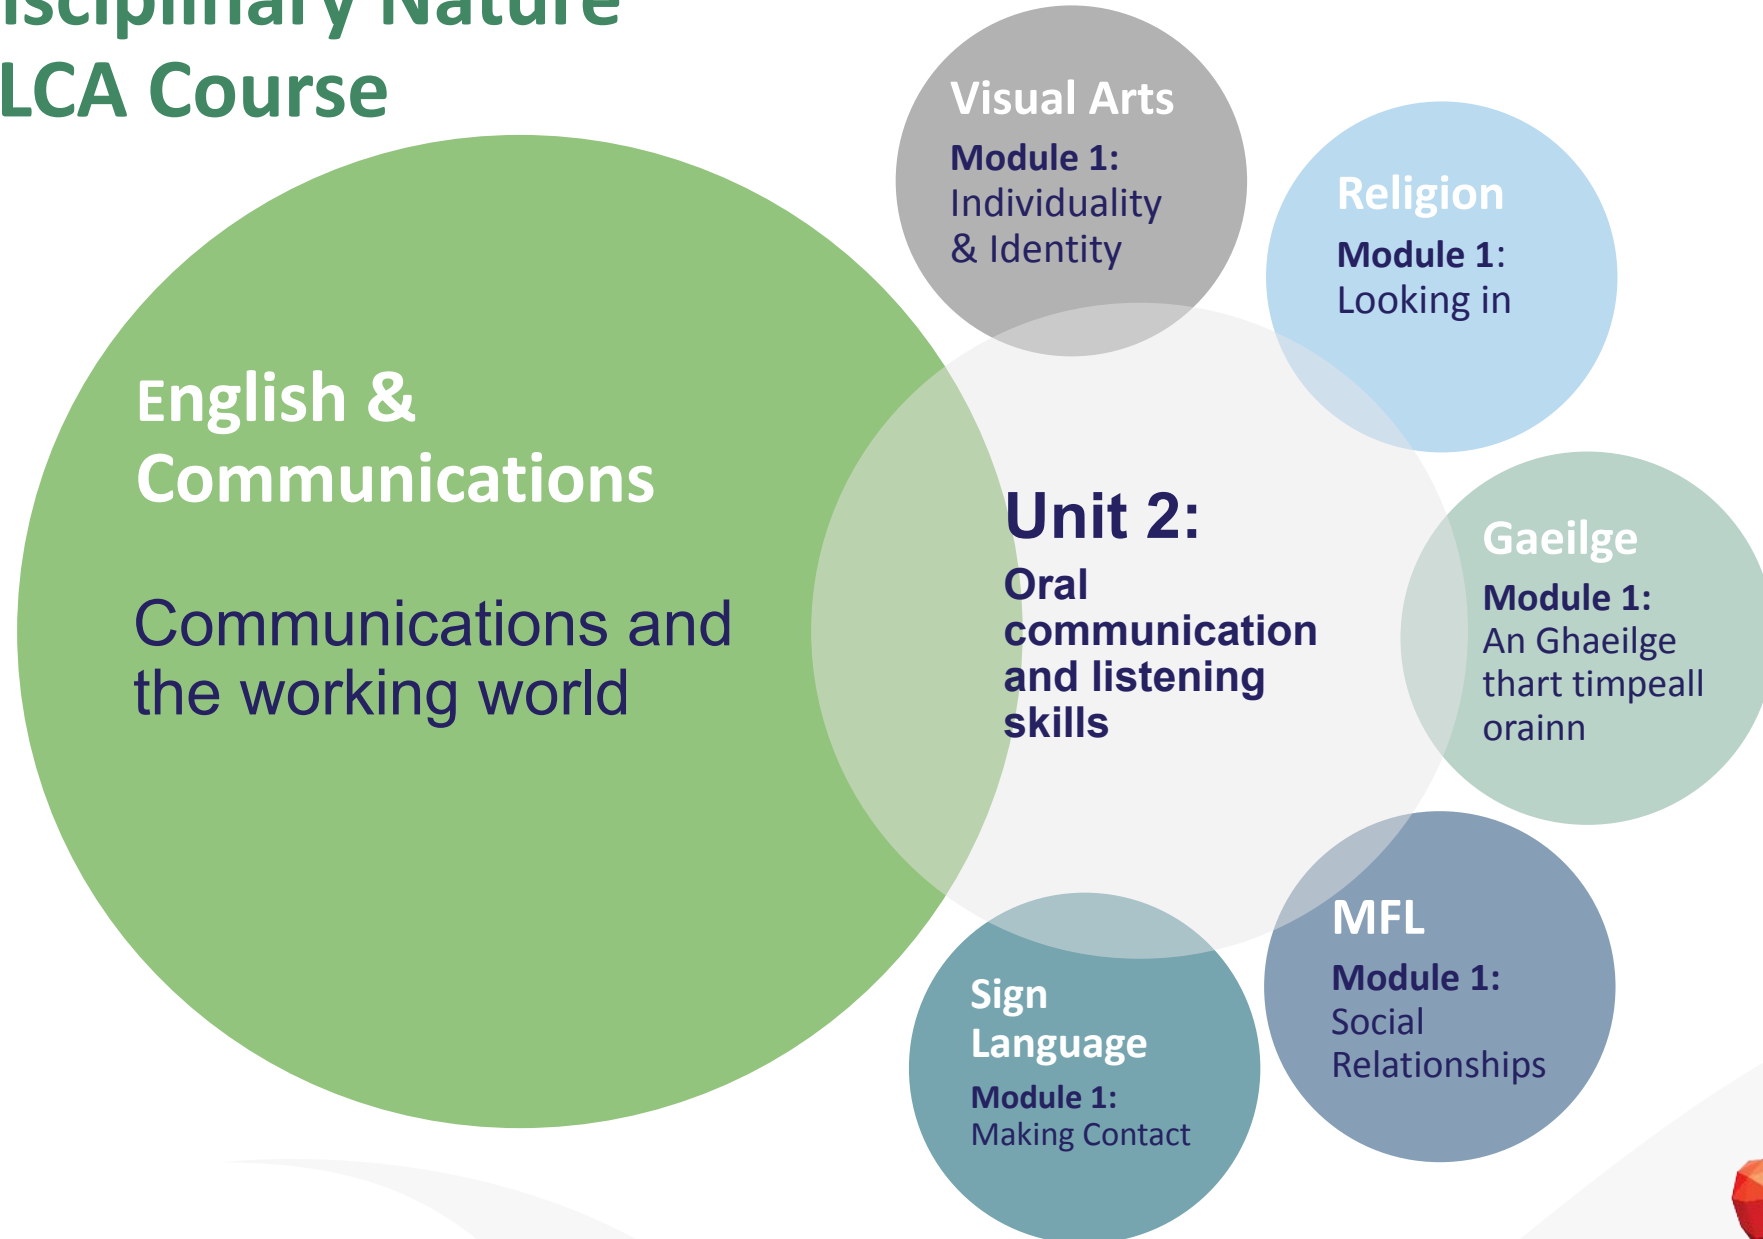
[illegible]isciplinary Nature
LCA Course

English & Communications

Communications and the working world

Visual Arts
Module 1: Individuality & Identity

Religion
Module 1: Looking in

Unit 2:
Oral communication and listening skills

Gaeilge
Module 1: An Ghaeilge thart timpeall orainn

MFL
Module 1: Social Relationships

Sign Language
Module 1: Making Contact